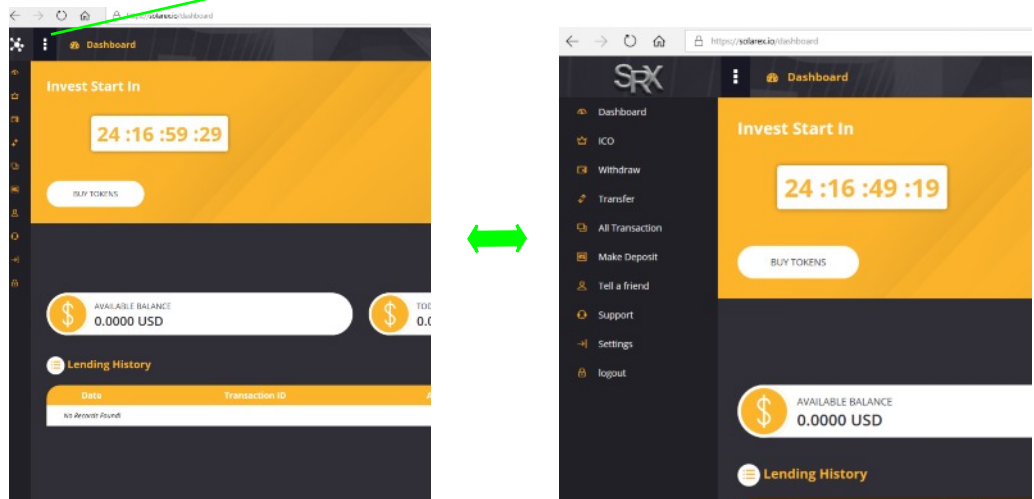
https://solarex.io/dashboard

Dashboard

Invest Start In

24 :16 :59 :29

BUY TOKENS

$ AVAILABLE BALANCE
0.0000 USD

$ TOD
0.0

Lending History

| Date | Transaction ID | A |
|---|---|---|
| No Records Found! | | |

https://solarex.io/dashboard

SRX

Dashboard

Dashboard
ICO
Withdraw
Transfer
All Transaction
Make Deposit
Tell a friend
Support
Settings
logout

Invest Start In

24 :16 :49 :19

BUY TOKENS

$ AVAILABLE BALANCE
0.0000 USD

Lending History